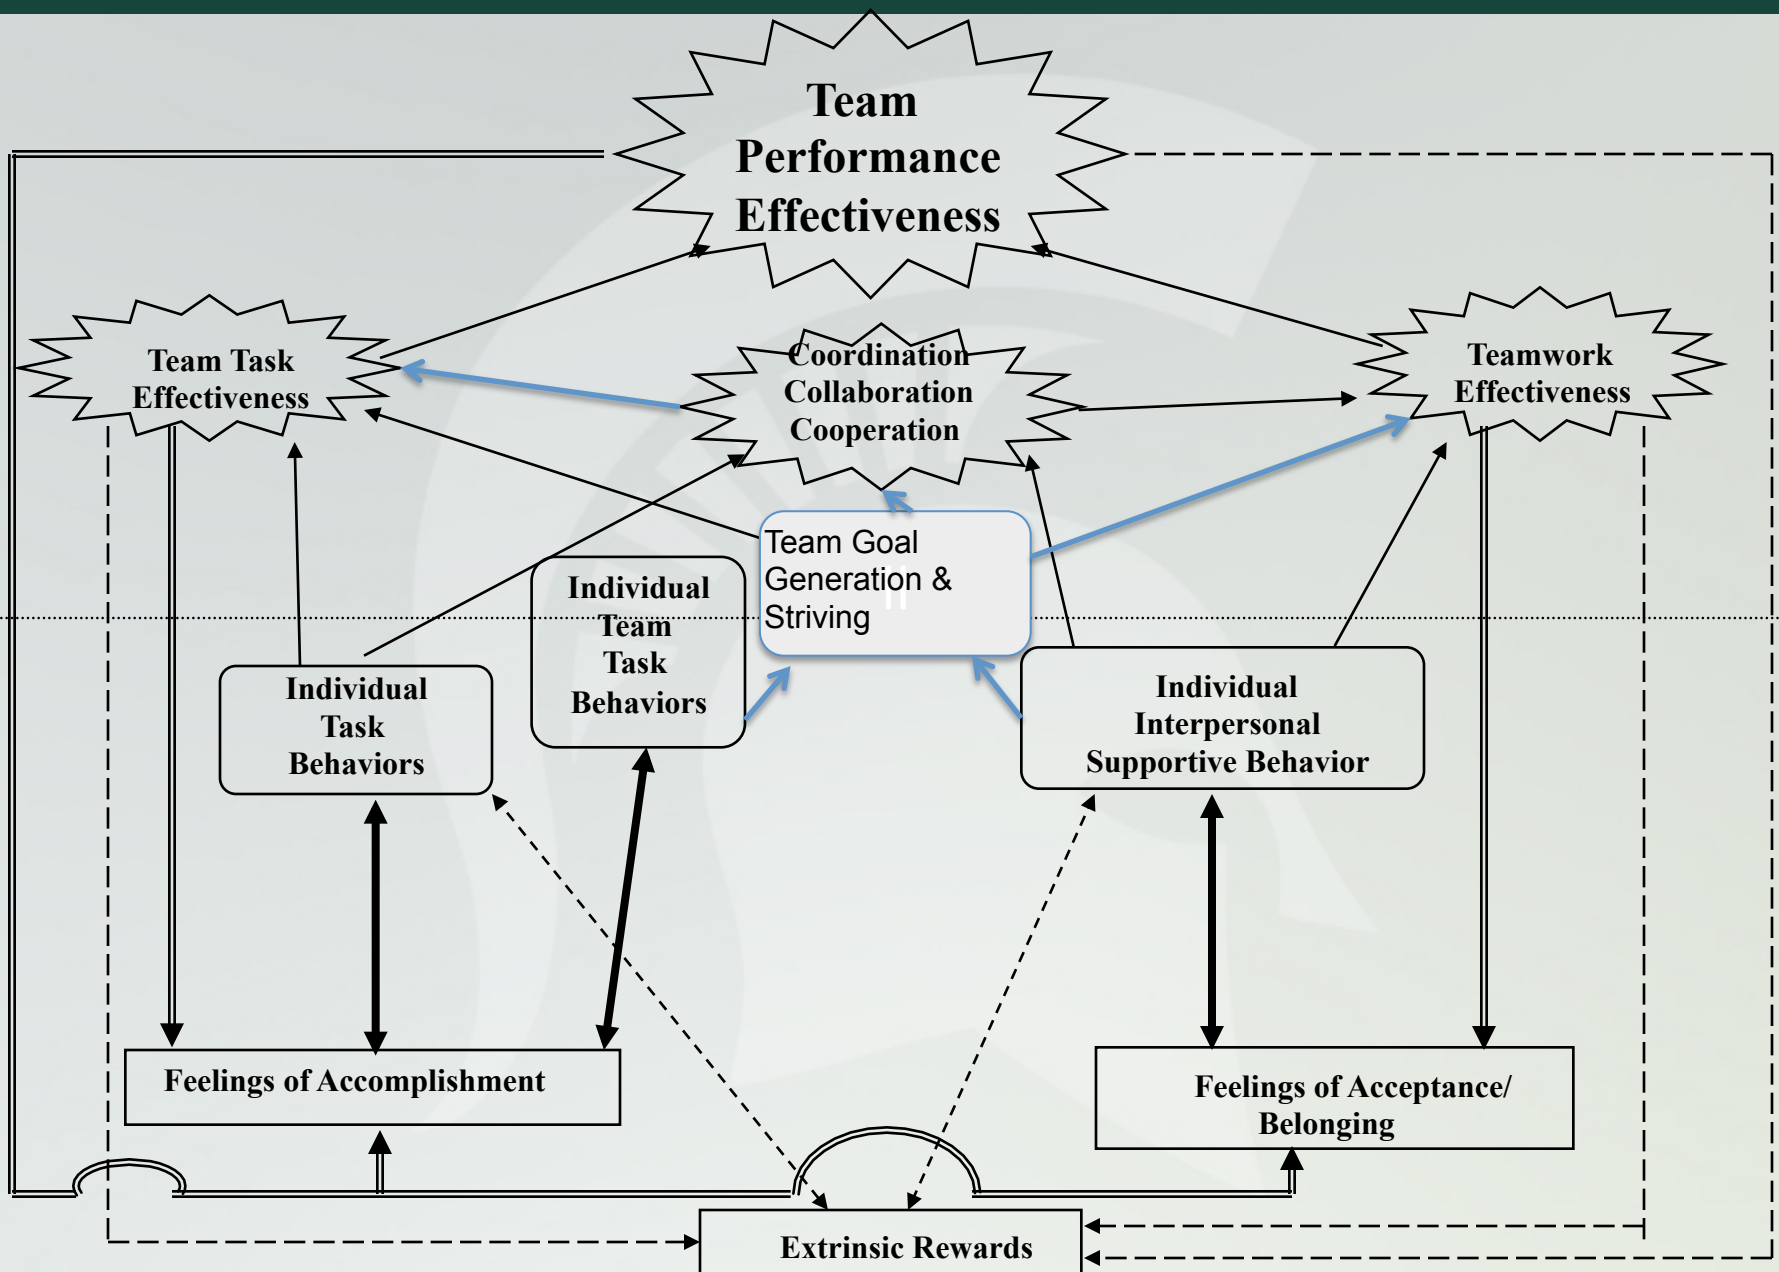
Team Performance Effectiveness

Team Task Effectiveness

Coordination Collaboration Cooperation

Teamwork Effectiveness

Team Goal Generation & Striving

Individual Team Task Behaviors

Individual Task Behaviors

Individual Interpersonal Supportive Behavior

Feelings of Accomplishment

Feelings of Acceptance/ Belonging

Extrinsic Rewards